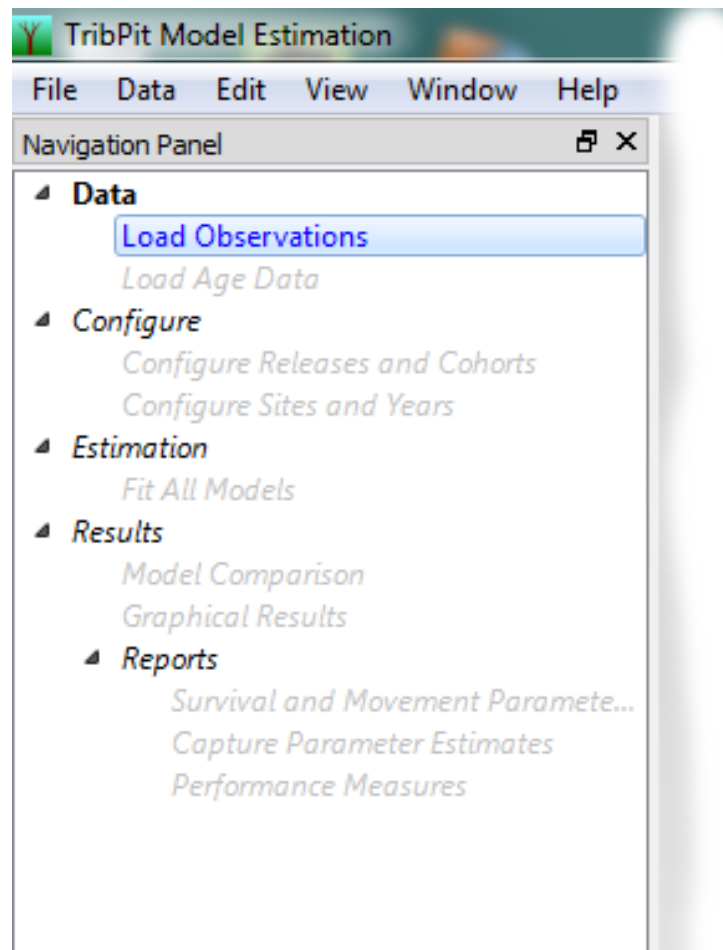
TribPit Model Estimation

File Data Edit View Window Help

Navigation Panel

Data
Load Observations
Load Age Data
Configure
Configure Releases and Cohorts
Configure Sites and Years
Estimation
Fit All Models
Results
Model Comparison
Graphical Results
Reports
Survival and Movement Paramete...
Capture Parameter Estimates
Performance Measures